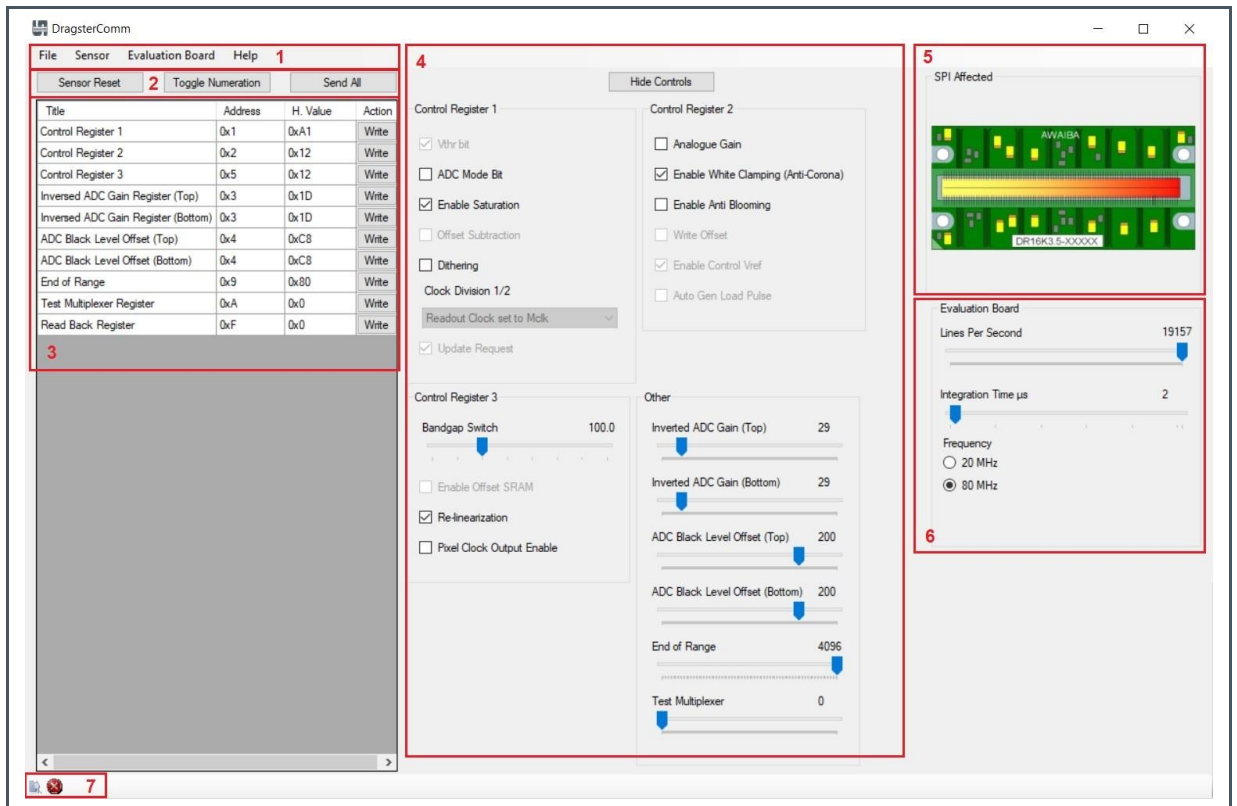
DragsterComm

File Sensor Evaluation Board Help 1

Sensor Reset 2 Toggle Numeration Send All

| Title | Address | H. Value | Action |
|---|---|---|---|
| Control Register 1 | 0x1 | 0xA1 | Write |
| Control Register 2 | 0x2 | 0x12 | Write |
| Control Register 3 | 0x5 | 0x12 | Write |
| Inversed ADC Gain Register (Top) | 0x3 | 0x1D | Write |
| Inversed ADC Gain Register (Bottom) | 0x3 | 0x1D | Write |
| ADC Black Level Offset (Top) | 0x4 | 0xC8 | Write |
| ADC Black Level Offset (Bottom) | 0x4 | 0xC8 | Write |
| End of Range | 0x9 | 0x80 | Write |
| Test Multiplexer Register | 0xA | 0x0 | Write |
| Read Back Register | 0xF | 0x0 | Write |

3

4

Hide Controls

Control Register 1
Vthr bit
ADC Mode Bit
Enable Saturation
Offset Subtraction
Dithering
Clock Division 1/2
Readout Clock set to Mclk
Update Request

Control Register 2
Analogue Gain
Enable White Clamping (Anti-Corona)
Enable Anti Blooming
Write Offset
Enable Control Vref
Auto Gen Load Pulse

Control Register 3
Bandgap Switch 100.0
Enable Offset SRAM
Re-linearization
Pixel Clock Output Enable

Other
Inverted ADC Gain (Top) 29
Inverted ADC Gain (Bottom) 29
ADC Black Level Offset (Top) 200
ADC Black Level Offset (Bottom) 200
End of Range 4096
Test Multiplexer 0

5
SPI Affected
AWAIBA
DR16K3.5-XXXXX

Evaluation Board
Lines Per Second 19157
Integration Time µs 2
Frequency
20 MHz
80 MHz
6

7